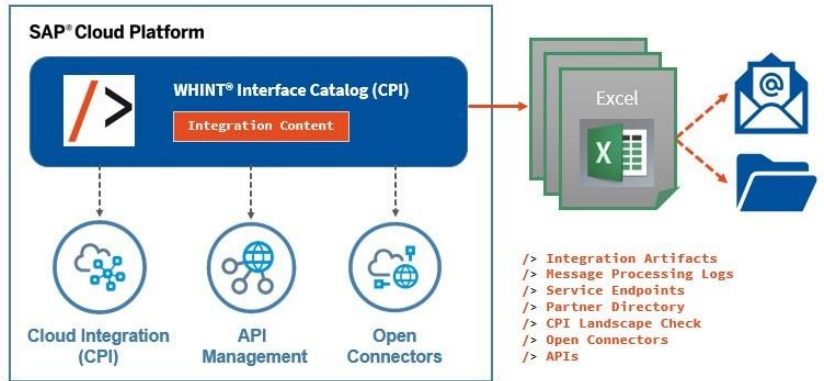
SAP® Cloud Platform

/>

WHINT® Interface Catalog (CPI)

Integration Content

Cloud Integration (CPI)

API Management

Open Connectors

Excel

X

@

/> Integration Artifacts
/> Message Processing Logs
/> Service Endpoints
/> Partner Directory
/> CPI Landscape Check
/> Open Connectors
/> APIs